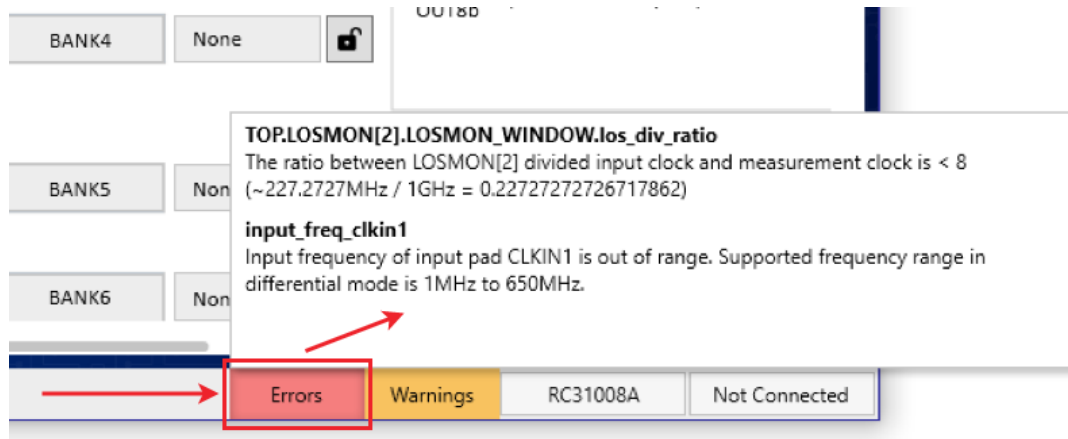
BANK4

None

OUT8b

TOP.LOSMON[2].LOSMON_WINDOW.los_div_ratio
The ratio between LOSMON[2] divided input clock and measurement clock is < 8 (~227.2727MHz / 1GHz = 0.22727272726717862)

input_freq_clkin1
Input frequency of input pad CLKIN1 is out of range. Supported frequency range in differential mode is 1MHz to 650MHz.

BANK5

Non

BANK6

Non

Errors

Warnings

RC31008A

Not Connected